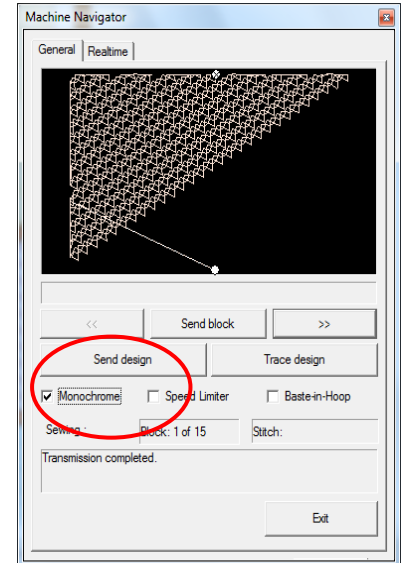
Machine Navigator

General | Realtime

<< | Send block | >>

Send design | Trace design

Monochrome | Speed Limiter | Baste-in-Hoop

Sewing : | Block : 1 of 15 | Stitch:

Transmission completed.

Exit